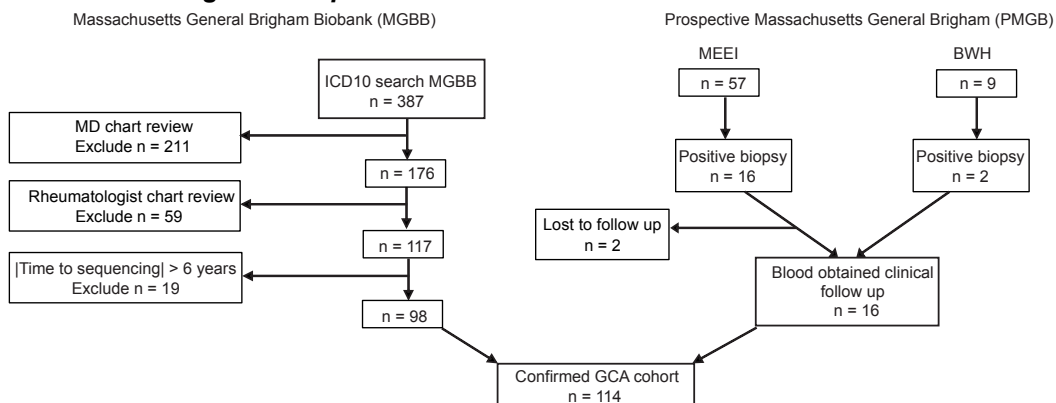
Massachusetts General Brigham Biobank (MGBB)

Prospective Massachusetts General Brigham (PMGB)

ICD10 search MGBB
n = 387

MD chart review
Exclude n = 211

n = 176

Rheumatologist chart review
Exclude n = 59

n = 117

|Time to sequencing| > 6 years
Exclude n = 19

n = 98

MEEI

BWH

n = 57

n = 9

Positive biopsy
n = 16

Positive biopsy
n = 2

Lost to follow up
n = 2

Blood obtained clinical follow up
n = 16

Confirmed GCA cohort
n = 114